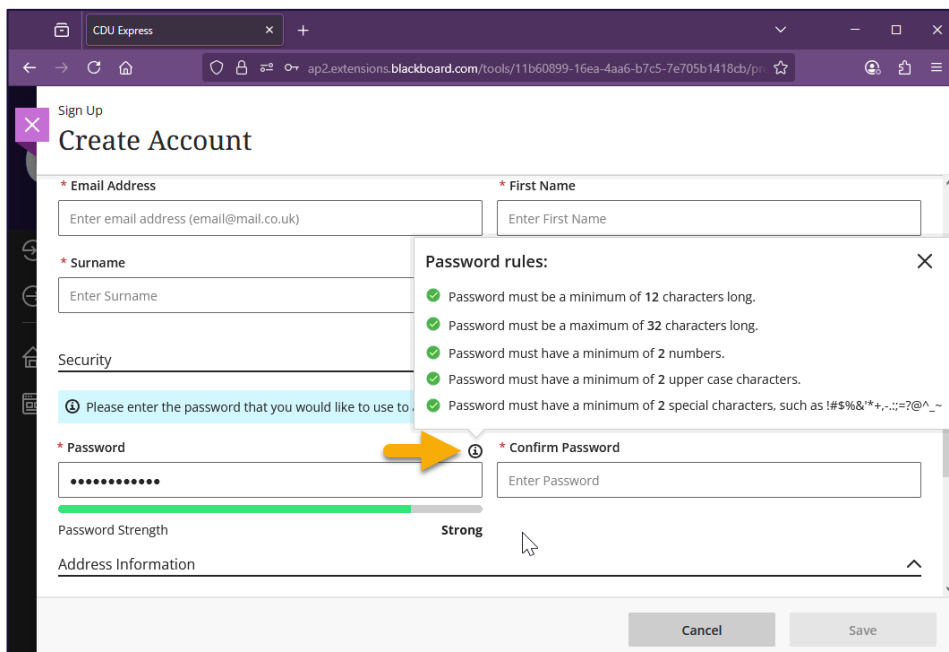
CDU Express

ap2.extensions.blackboard.com/tools/11b60899-16ea-4aa6-b7c5-7e705b1418cb/pr

Sign Up

Create Account

* Email Address

Enter email address (email@mail.co.uk)

* First Name

Enter First Name

* Surname

Enter Surname

Password rules:

Password must be a minimum of 12 characters long.

Password must be a maximum of 32 characters long.

Password must have a minimum of 2 numbers.

Password must have a minimum of 2 upper case characters.

Password must have a minimum of 2 special characters, such as !#$%&'*+,-.:;=?@^_~

Security

Please enter the password that you would like to use to

* Password

••••••••••••

Password Strength

Strong

* Confirm Password

Enter Password

Address Information

Cancel

Save